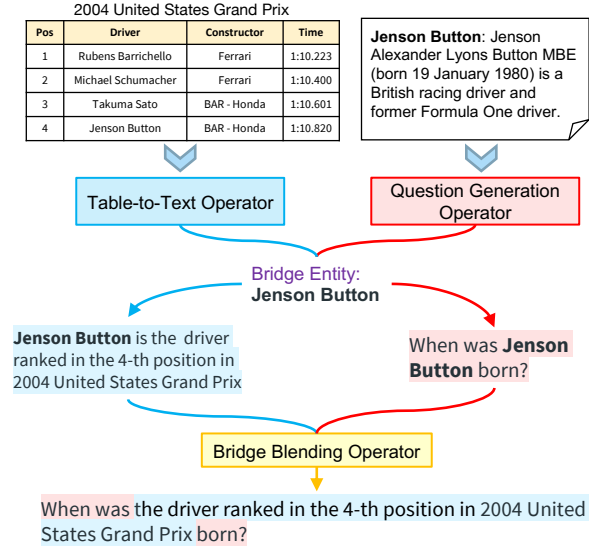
2004 United States Grand Prix

| Pos | Driver | Constructor | Time |
|---|---|---|---|
| 1 | Rubens Barrichello | Ferrari | 1:10.223 |
| 2 | Michael Schumacher | Ferrari | 1:10.400 |
| 3 | Takuma Sato | BAR - Honda | 1:10.601 |
| 4 | Jenson Button | BAR - Honda | 1:10.820 |

Jenson Button: Jenson Alexander Lyons Button MBE (born 19 January 1980) is a British racing driver and former Formula One driver.

Table-to-Text Operator

Question Generation Operator

Bridge Entity:
Jenson Button

Jenson Button is the driver ranked in the 4-th position in 2004 United States Grand Prix

When was Jenson Button born?

Bridge Blending Operator

When was the driver ranked in the 4-th position in 2004 United States Grand Prix born?